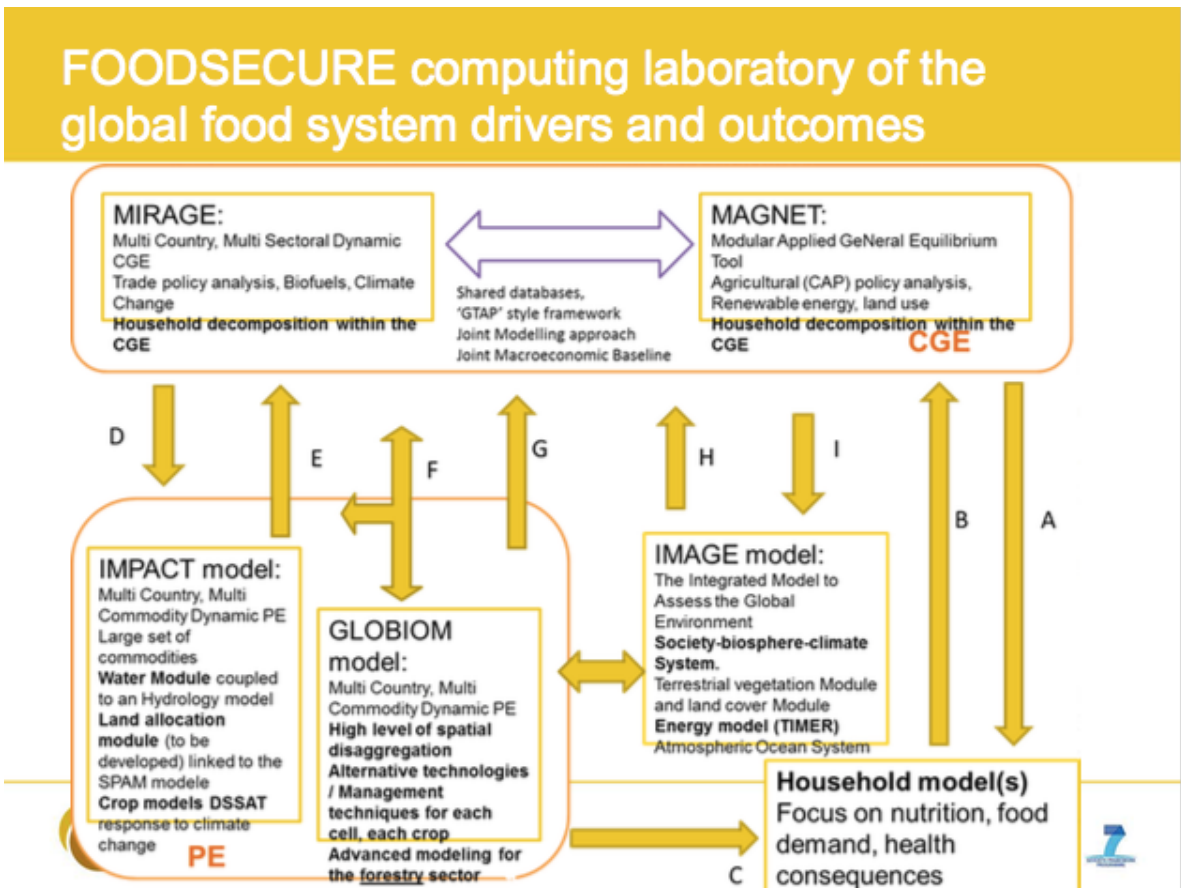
FOODSECURE computing laboratory of the global food system drivers and outcomes

MIRAGE:
Multi Country, Multi Sectoral Dynamic CGE
Trade policy analysis, Biofuels, Climate Change
**Household decomposition within the CGE**

Shared databases, 'GTAP' style framework
Joint Modelling approach
Joint Macroeconomic Baseline

MAGNET:
Modular Applied GeNeral Equilibrium Tool
Agricultural (CAP) policy analysis, Renewable energy, land use
**Household decomposition within the CGE**

CGE

D

E

F

G

H

I

B

A

IMPACT model:
Multi Country, Multi Commodity Dynamic PE
Large set of commodities
**Water Module** coupled to an Hydrology model
**Land allocation module** (to be developed) linked to the SPAM modele
**Crop models DSSAT** response to climate change

PE

GLOBIOM model:
Multi Country, Multi Commodity Dynamic PE
**High level of spatial disaggregation**
**Alternative technologies / Management techniques for each cell, each crop**
**Advanced modeling for the forestry sector**

IMAGE model:
The Integrated Model to Assess the Global Environment
**Society-biosphere-climate System.**
Terrestrial vegetation Module and land cover Module
**Energy model (TIMER)**
Atmospheric Ocean System

C

**Household model(s)**
Focus on nutrition, food demand, health consequences

7